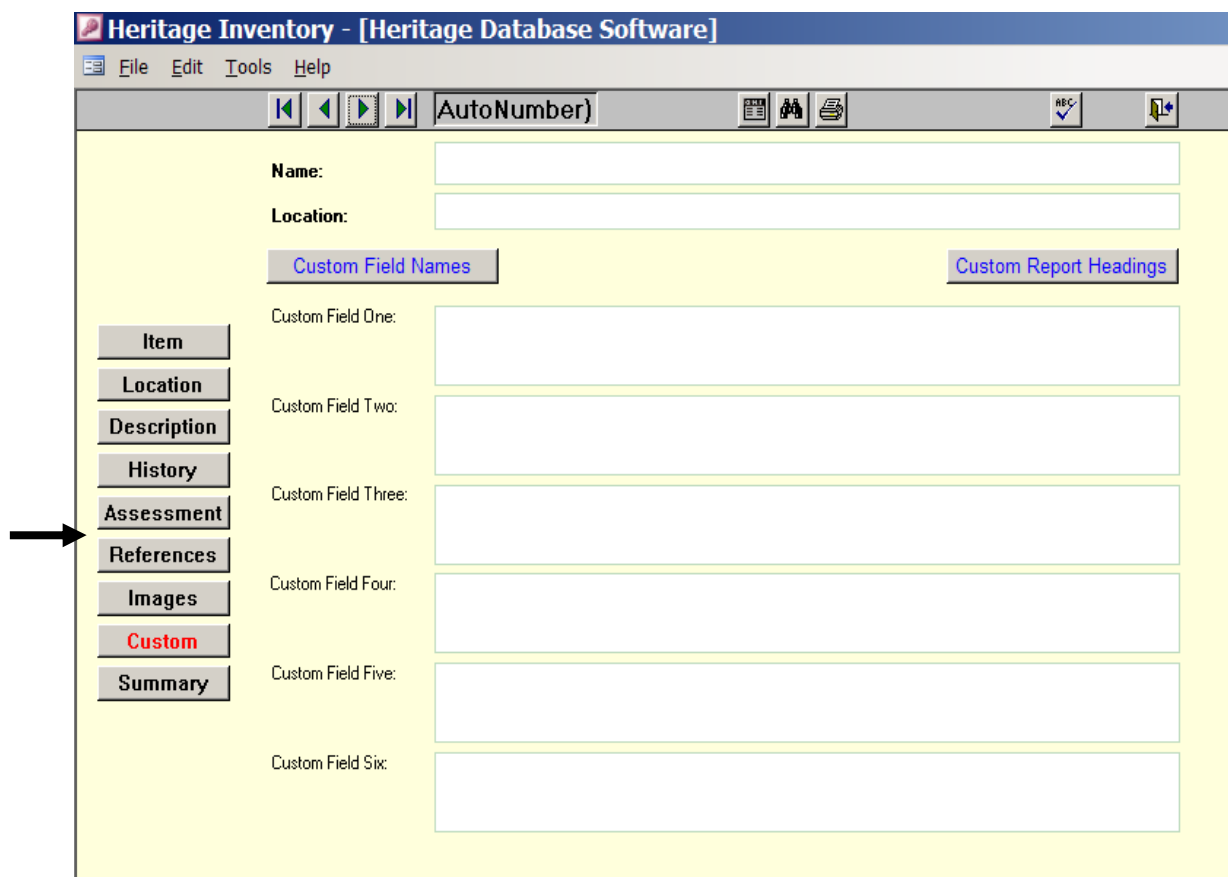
Heritage Inventory - [Heritage Database Software]

File Edit Tools Help

AutoNumber)

Name:

Location:

Custom Field Names

Custom Report Headings

Item

Location

Description

History

Assessment

References

Images

Custom

Summary

Custom Field One:

Custom Field Two:

Custom Field Three:

Custom Field Four:

Custom Field Five:

Custom Field Six: